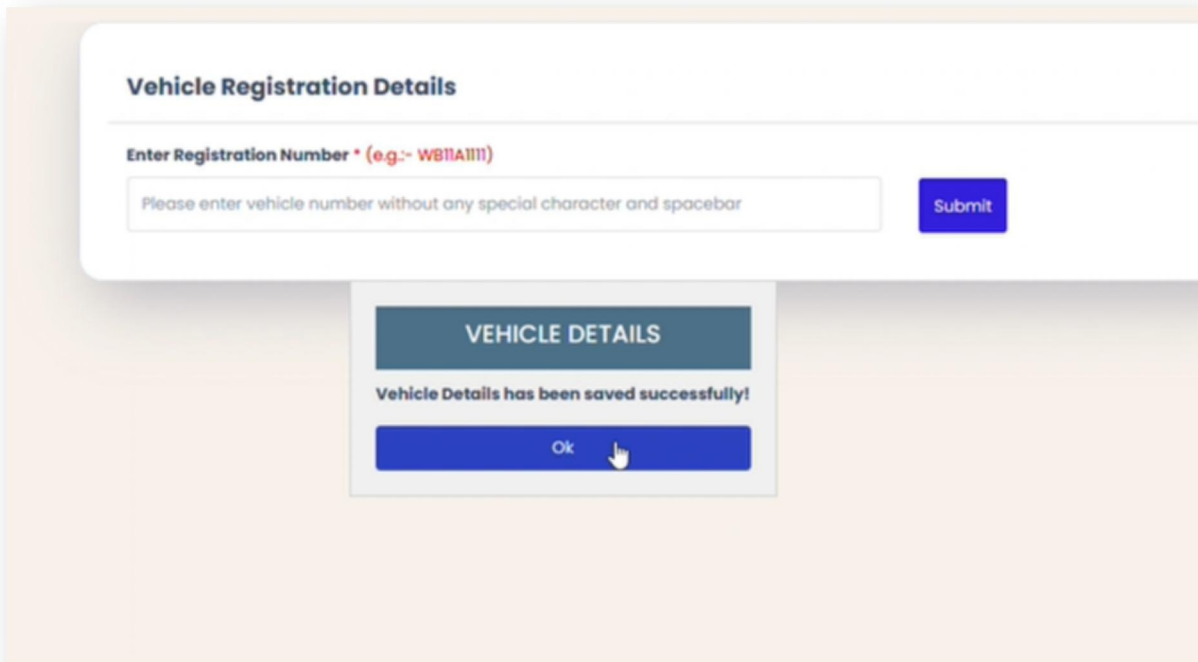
Vehicle Registration Details

Enter Registration Number * (e.g.:- WB11A1111)

Please enter vehicle number without any special character and spacebar

Submit

VEHICLE DETAILS

Vehicle Details has been saved successfully!

Ok